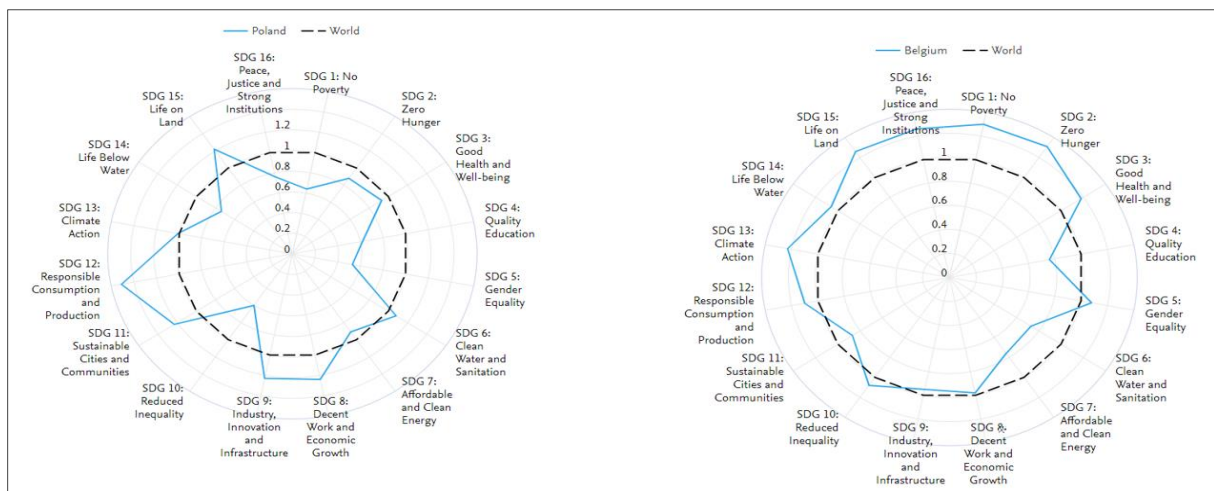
Poland — World

SDG 16: Peace, Justice and Strong Institutions
SDG 1: No Poverty
SDG 2: Zero Hunger
SDG 3: Good Health and Well-being
SDG 4: Quality Education
SDG 5: Gender Equality
SDG 6: Clean Water and Sanitation
SDG 7: Affordable and Clean Energy
SDG 8: Decent Work and Economic Growth
SDG 9: Industry, Innovation and Infrastructure
SDG 10: Reduced Inequality
SDG 11: Sustainable Cities and Communities
SDG 12: Responsible Consumption and Production
SDG 13: Climate Action
SDG 14: Life Below Water
SDG 15: Life on Land

1.2
1
0.8
0.6
0.4
0.2
0

Belgium — World

SDG 16: Peace, Justice and Strong Institutions
SDG 1: No Poverty
SDG 2: Zero Hunger
SDG 3: Good Health and Well-being
SDG 4: Quality Education
SDG 5: Gender Equality
SDG 6: Clean Water and Sanitation
SDG 7: Affordable and Clean Energy
SDG 8: Decent Work and Economic Growth
SDG 9: Industry, Innovation and Infrastructure
SDG 10: Reduced Inequality
SDG 11: Sustainable Cities and Communities
SDG 12: Responsible Consumption and Production
SDG 13: Climate Action
SDG 14: Life Below Water
SDG 15: Life on Land

1
0.8
0.6
0.4
0.2
0